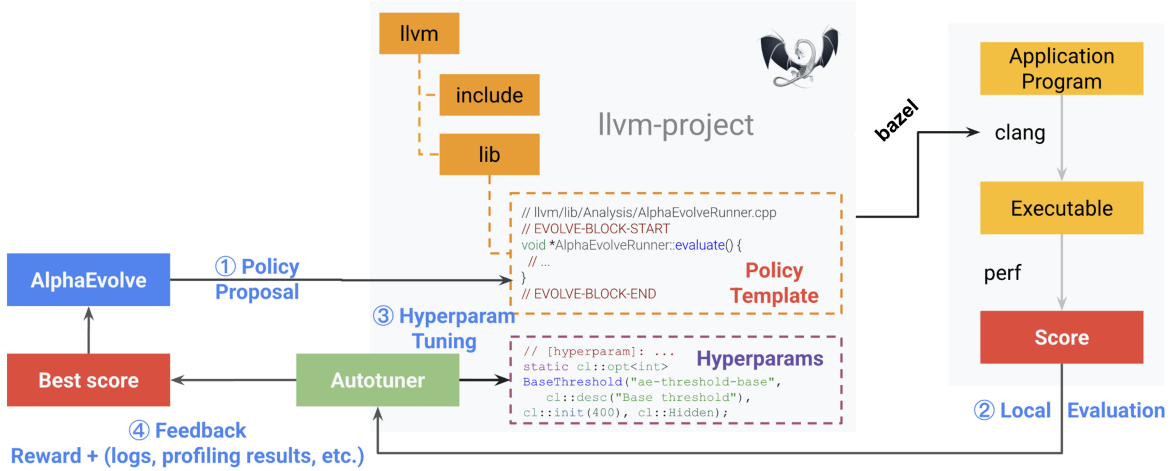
llvm

include

lib

llvm-project

// llvm/lib/Analysis/AlphaEvolveRunner.cpp
// EVOLVE-BLOCK-START
void *AlphaEvolveRunner::evaluate() {
// ...
}
// EVOLVE-BLOCK-END

Policy Template

// [hyperparam]: ...
static cl::opt<int>
BaseThreshold("ae-threshold-base",
cl::desc("Base threshold"),
cl::init(400), cl::Hidden);

Hyperparams

bazel

Application Program

clang

Executable

perf

Score

AlphaEvolve

① Policy Proposal

③ Hyperparam Tuning

Best score

Autotuner

② Local Evaluation

④ Feedback
Reward + (logs, profiling results, etc.)